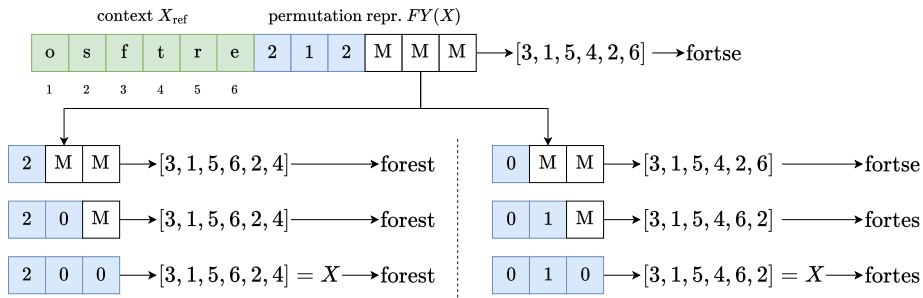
context $X_{\text{ref}}$ permutation repr. $FY(X)$

| o | s | f | t | r | e | 2 | 1 | 2 | M | M | M |
|---|---|---|---|---|---|---|---|---|---|---|---|

$\rightarrow [3, 1, 5, 4, 2, 6] \rightarrow$ fortse

1 2 3 4 5 6

| 2 | M | M |
|---|---|---|

$\rightarrow [3, 1, 5, 6, 2, 4] \rightarrow$ forest

| 2 | 0 | M |
|---|---|---|

$\rightarrow [3, 1, 5, 6, 2, 4] \rightarrow$ forest

| 2 | 0 | 0 |
|---|---|---|

$\rightarrow [3, 1, 5, 6, 2, 4] = X \rightarrow$ forest

| 0 | M | M |
|---|---|---|

$\rightarrow [3, 1, 5, 4, 2, 6] \rightarrow$ fortse

| 0 | 1 | M |
|---|---|---|

$\rightarrow [3, 1, 5, 4, 6, 2] \rightarrow$ fortes

| 0 | 1 | 0 |
|---|---|---|

$\rightarrow [3, 1, 5, 4, 6, 2] = X \rightarrow$ fortes